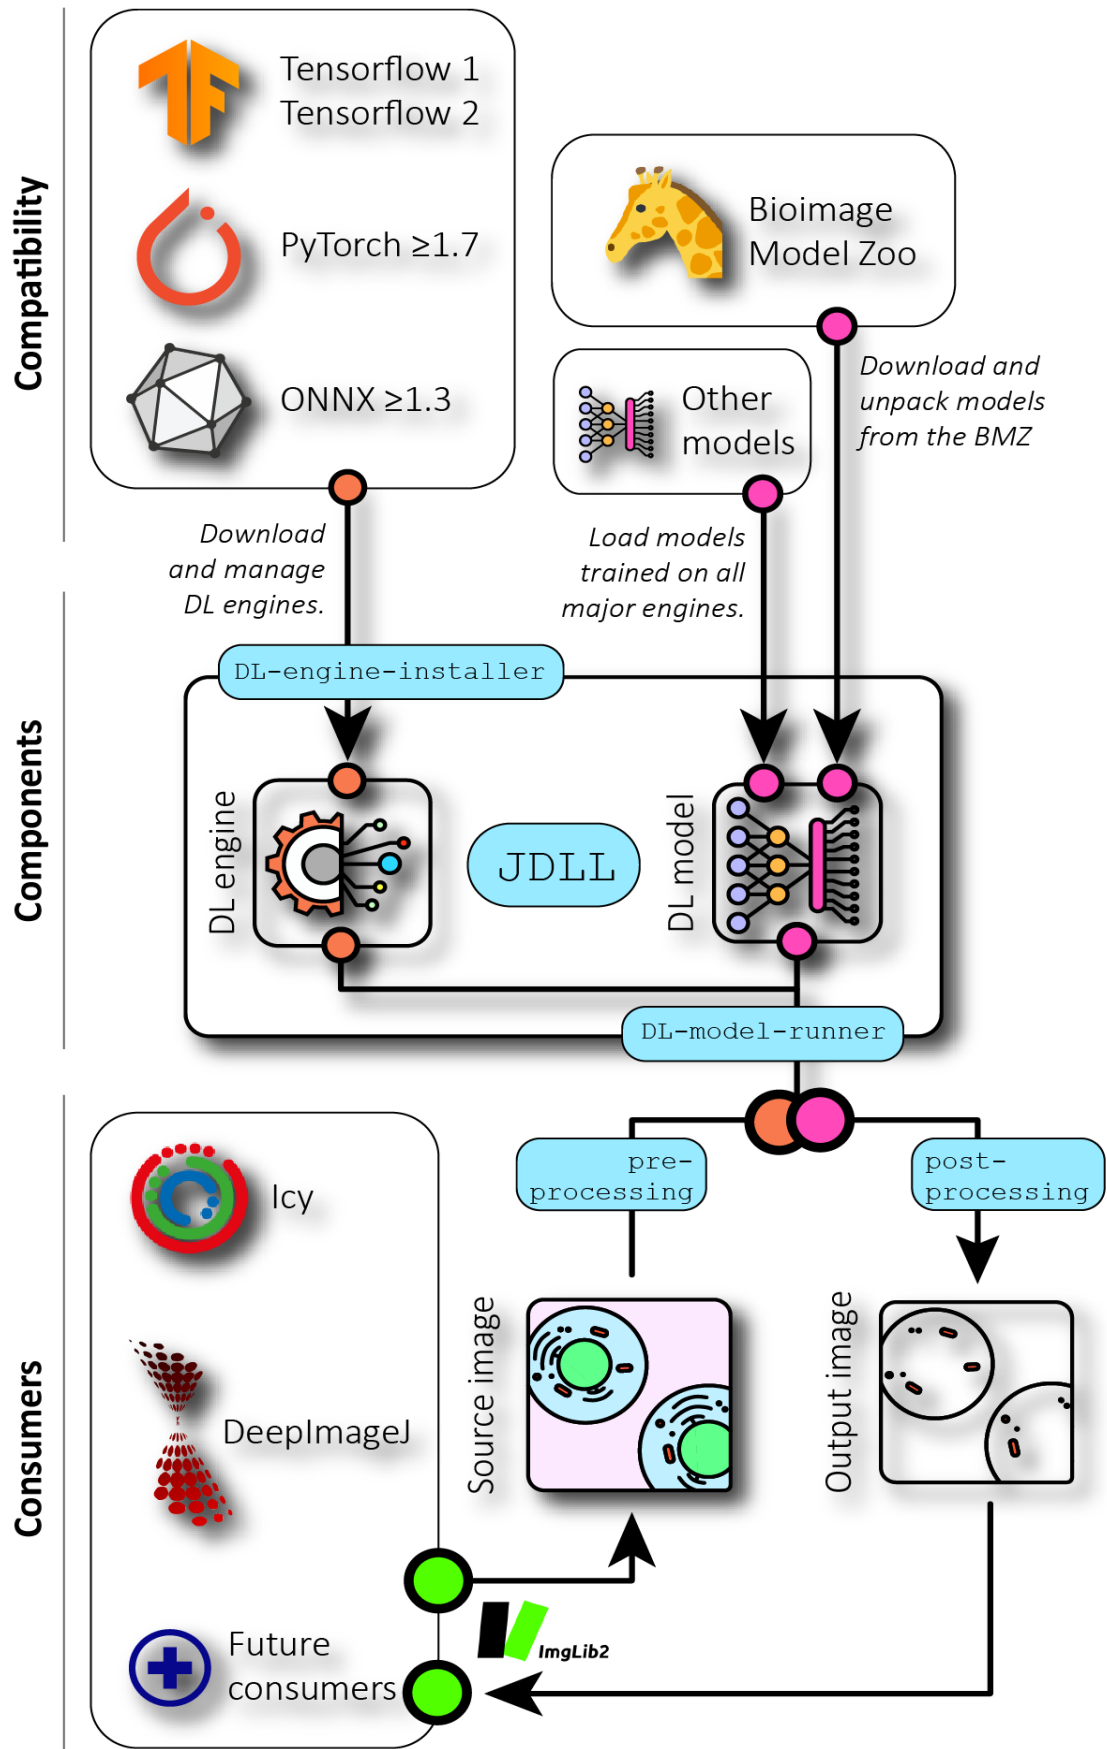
Compatibility

Tensorflow 1
Tensorflow 2

PyTorch ≥1.7

ONNX ≥1.3

Bioimage Model Zoo

Other models

Download and unpack models from the BMZ

Download and manage DL engines.

Load models trained on all major engines.

Components

DL-engine-installer

DL engine

JDLL

DL model

DL-model-runner

Consumers

Icy

DeepImageJ

Future consumers

pre-processing

post-processing

Source image

Output image

ImgLib2